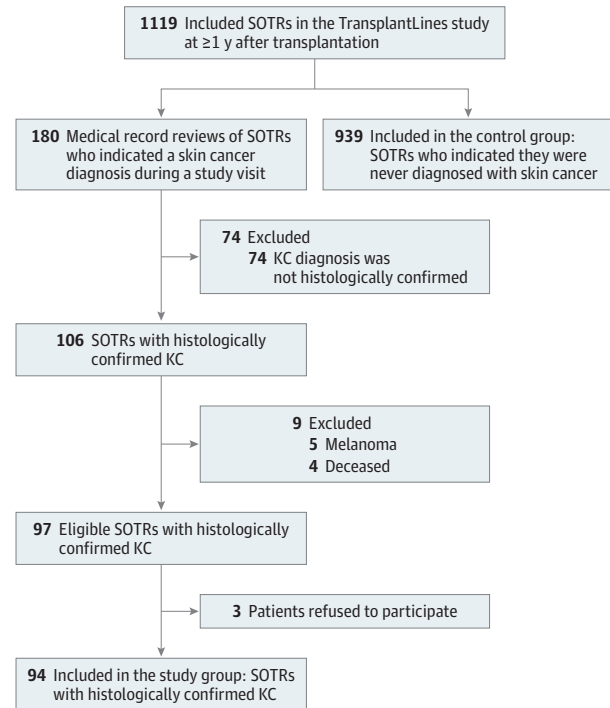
1119 Included SOTRs in the TransplantLines study at ≥1 y after transplantation

180 Medical record reviews of SOTRs who indicated a skin cancer diagnosis during a study visit

939 Included in the control group: SOTRs who indicated they were never diagnosed with skin cancer

74 Excluded
74 KC diagnosis was not histologically confirmed

106 SOTRs with histologically confirmed KC

9 Excluded
5 Melanoma
4 Deceased

97 Eligible SOTRs with histologically confirmed KC

3 Patients refused to participate

94 Included in the study group: SOTRs with histologically confirmed KC